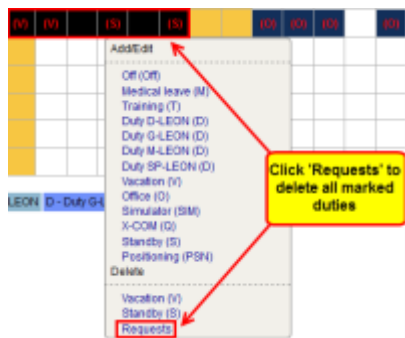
(V) (V) (S) (S) (O) (O) (O) (O)

Add/Edit

Off (Off)
Medical leave (M)
Training (T)
Duty D-LEON (D)
Duty G-LEON (D)
Duty M-LEON (D)
Duty SP-LEON (D)
Vacation (V)
Office (O)
Simulator (SIM)
X-COM (Q)
Standby (S)
Positioning (PSN)
Delete

Vacation (V)
Standby (S)
Requests

LEON D - Duty G-L

Click 'Requests' to delete all marked duties